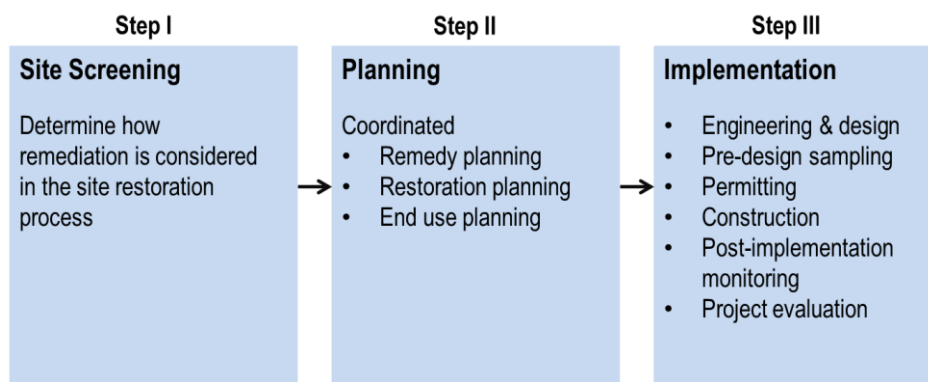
Step I

Site Screening

Determine how remediation is considered in the site restoration process

Step II

Planning

Coordinated
- Remedy planning
- Restoration planning
- End use planning

Step III

Implementation

- Engineering & design
- Pre-design sampling
- Permitting
- Construction
- Post-implementation monitoring
- Project evaluation